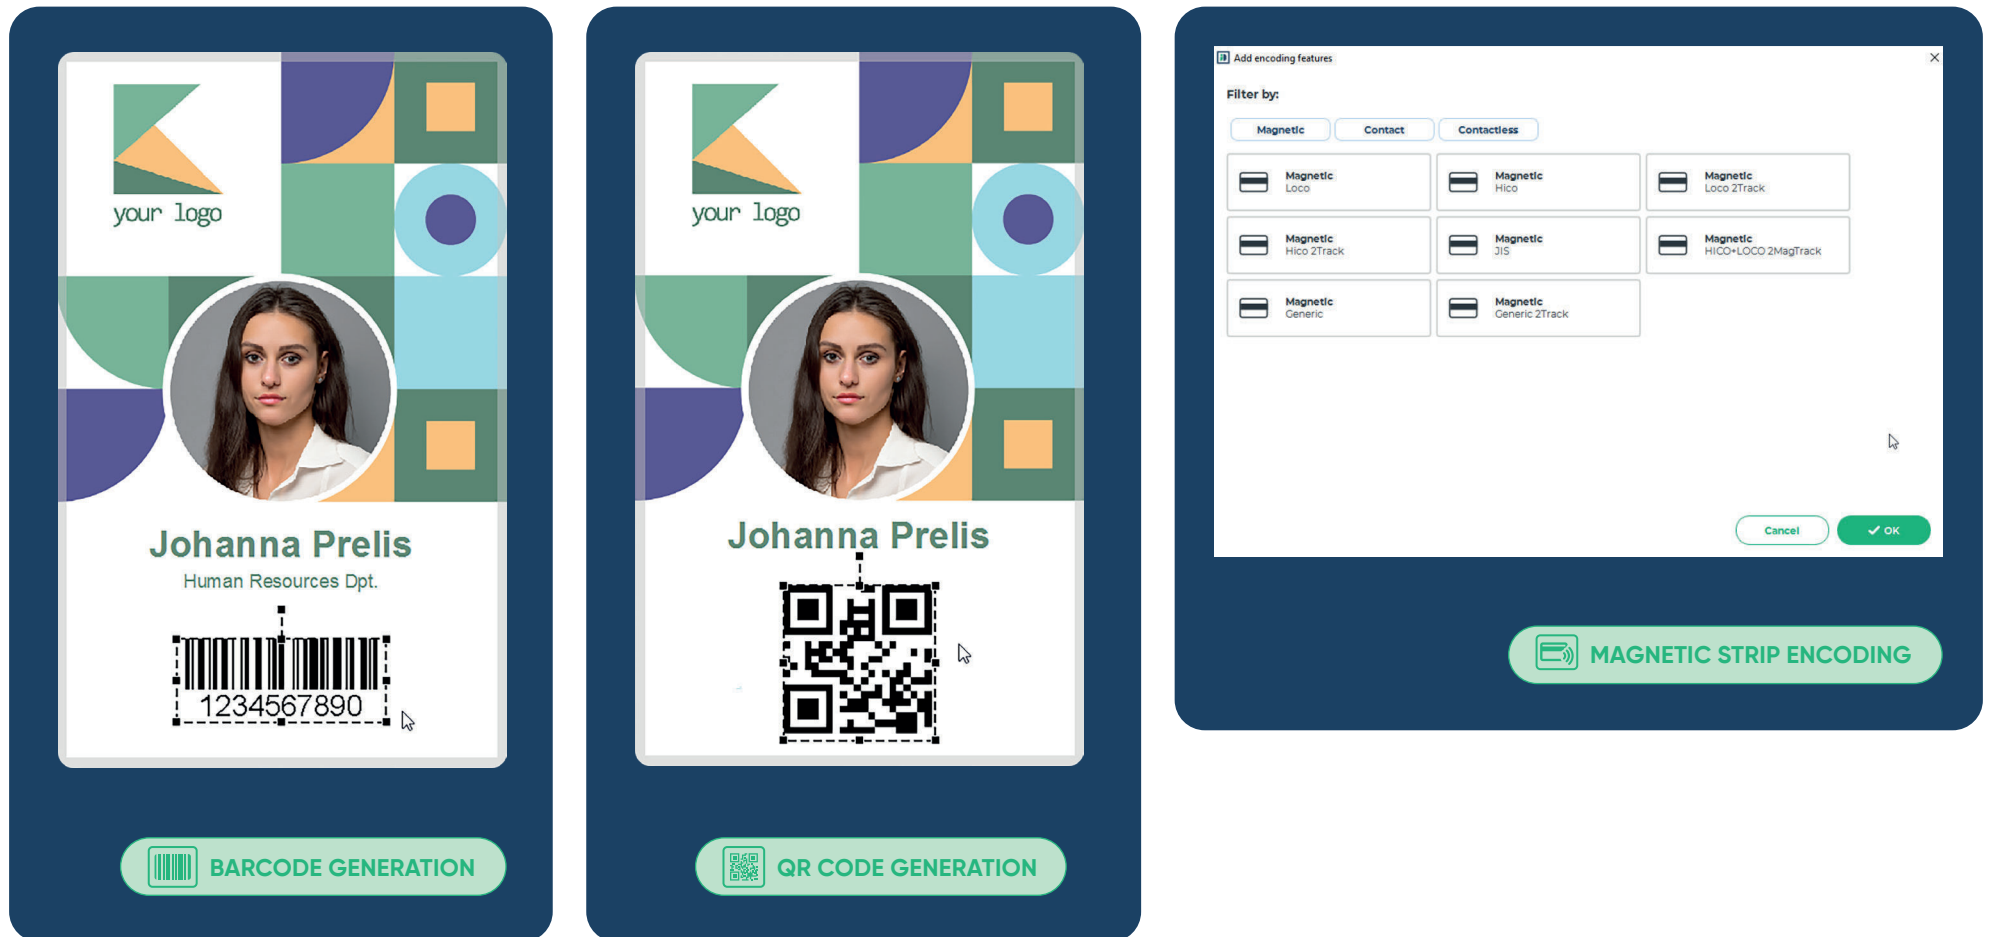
your logo

Johanna Prelis

Human Resources Dpt.

1234567890

BARCODE GENERATION

your logo

Johanna Prelis

QR CODE GENERATION

Add encoding features

Filter by:

Magnetic | Contact | Contactless

Magnetic Loco

Magnetic Hico

Magnetic Loco 2Track

Magnetic Hico 2Track

Magnetic JIS

Magnetic HICO+LOCO 2MagTrack

Magnetic Generic

Magnetic Generic 2Track

Cancel

✓ OK

MAGNETIC STRIP ENCODING